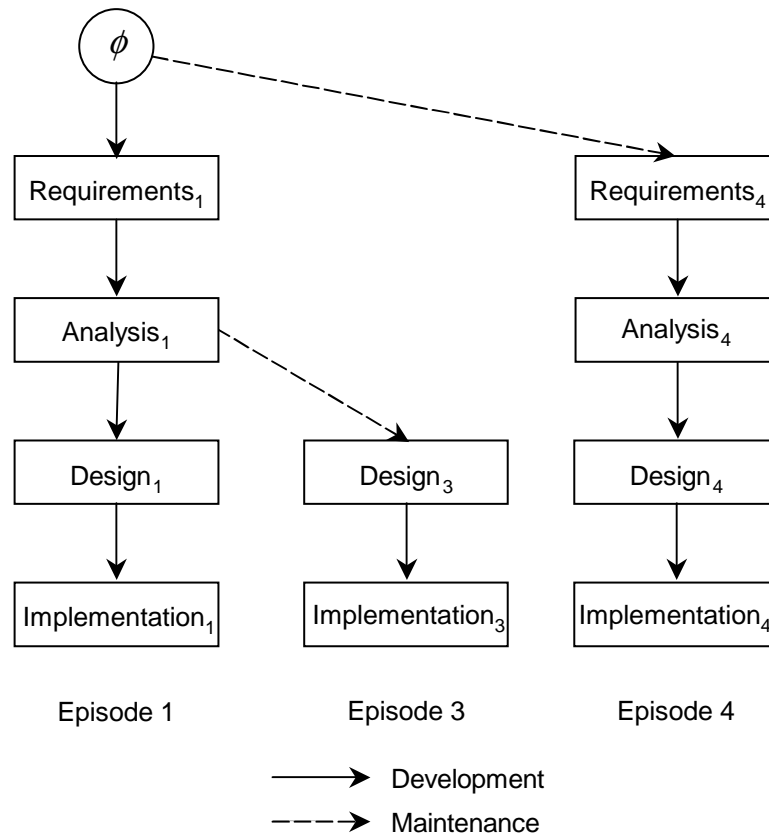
$\phi$

Requirements$_1$

Analysis$_1$

Design$_1$

Implementation$_1$

Design$_3$

Implementation$_3$

Requirements$_4$

Analysis$_4$

Design$_4$

Implementation$_4$

Episode 1

Episode 3

Episode 4

Development

Maintenance